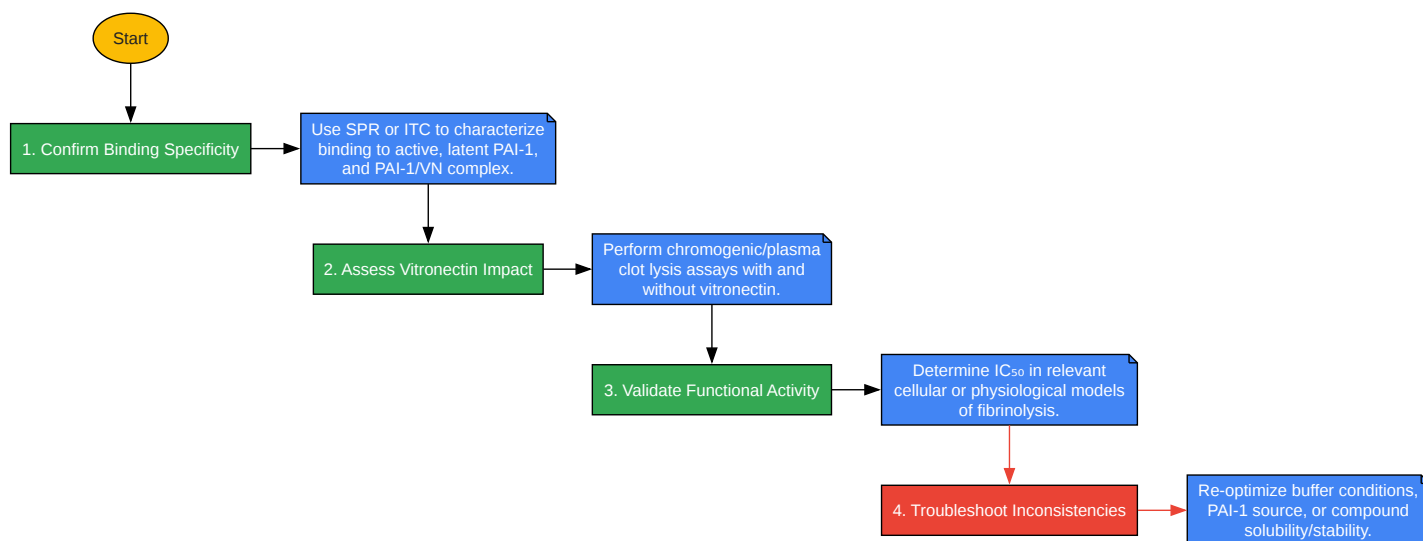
Start

1. Confirm Binding Specificity

Use SPR or ITC to characterize binding to active, latent PAI-1, and PAI-1/VN complex.

2. Assess Vitronectin Impact

Perform chromogenic/plasma clot lysis assays with and without vitronectin.

3. Validate Functional Activity

Determine $IC_{50}$ in relevant cellular or physiological models of fibrinolysis.

4. Troubleshoot Inconsistencies

Re-optimize buffer conditions, PAI-1 source, or compound solubility/stability.